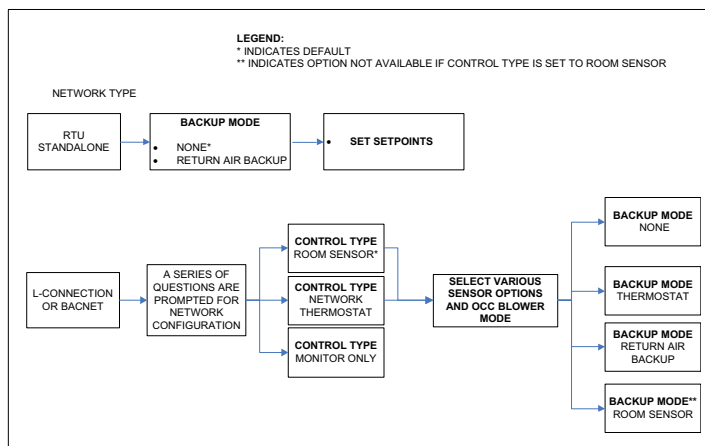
LEGEND:
* INDICATES DEFAULT
** INDICATES OPTION NOT AVAILABLE IF CONTROL TYPE IS SET TO ROOM SENSOR

NETWORK TYPE

RTU STANDALONE

BACKUP MODE
• NONE*
• RETURN AIR BACKUP

• SET SETPOINTS

L-CONNECTION OR BACNET

A SERIES OF QUESTIONS ARE PROMPTED FOR NETWORK CONFIGURATION

CONTROL TYPE
ROOM SENSOR*

CONTROL TYPE
NETWORK THERMOSTAT

CONTROL TYPE
MONITOR ONLY

SELECT VARIOUS SENSOR OPTIONS AND OCC BLOWER MODE

BACKUP MODE
NONE

BACKUP MODE
THERMOSTAT

BACKUP MODE
RETURN AIR BACKUP

BACKUP MODE**
ROOM SENSOR